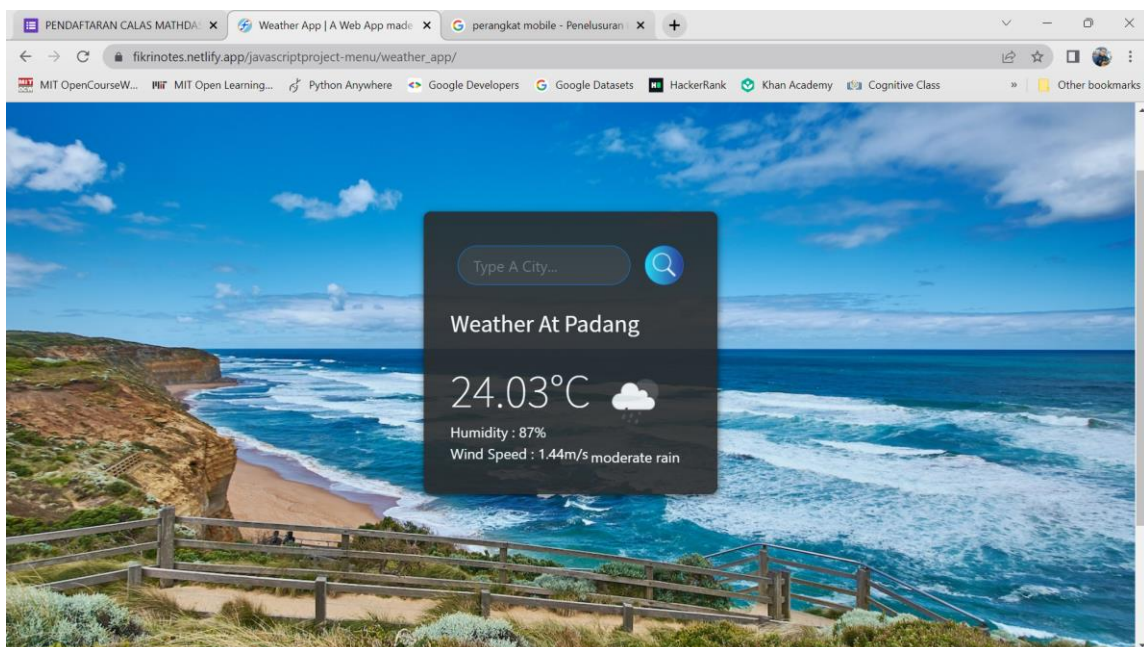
PENDAFTARAN CALAS MATHDA ×
Weather App | A Web App made ×
perangkat mobile - Penelusuran ×
+

fikrinotes.netlify.app/javascriptproject-menu/weather_app/

MIT OpenCourseW... MIT Open Learning... Python Anywhere Google Developers Google Datasets HackerRank Khan Academy Cognitive Class » Other bookmarks

Type A City...

Weather At Padang

24.03°C

Humidity : 87%
Wind Speed : 1.44m/s moderate rain